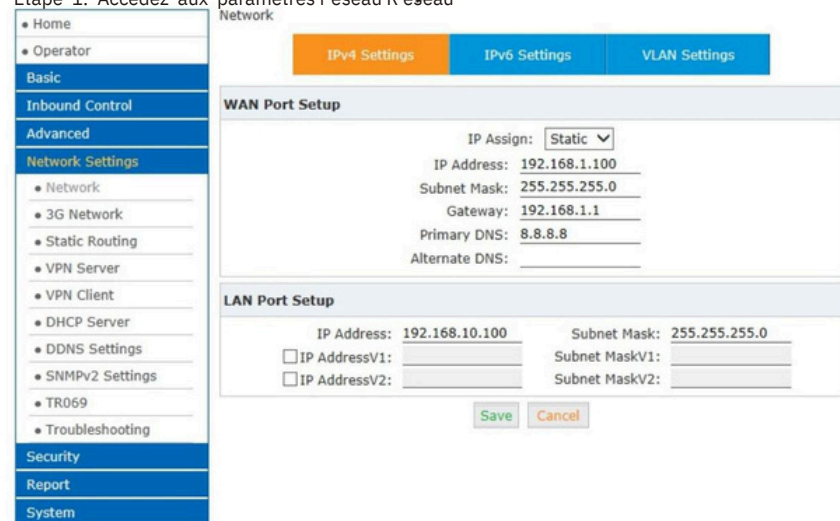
Étape 1: Accédez aux paramètres réseau R éseau

Network

• Home
• Operator
Basic
Inbound Control
Advanced
Network Settings
• Network
• 3G Network
• Static Routing
• VPN Server
• VPN Client
• DHCP Server
• DDNS Settings
• SNMPv2 Settings
• TR069
• Troubleshooting
Security
Report
System

IPv4 Settings IPv6 Settings VLAN Settings

WAN Port Setup

IP Assign: Static
IP Address: 192.168.1.100
Subnet Mask: 255.255.255.0
Gateway: 192.168.1.1
Primary DNS: 8.8.8.8
Alternate DNS:

LAN Port Setup

IP Address: 192.168.10.100 Subnet Mask: 255.255.255.0
IP AddressV1: Subnet MaskV1:
IP AddressV2: Subnet MaskV2:

Save Cancel